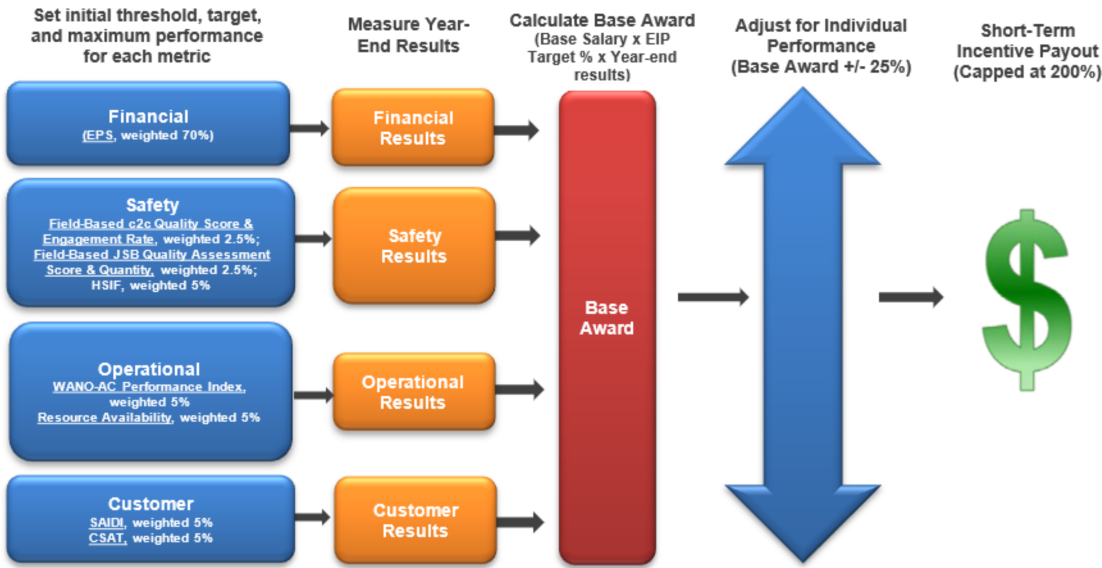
Set initial threshold, target, and maximum performance for each metric

Measure Year-End Results

Calculate Base Award (Base Salary x EIP Target % x Year-end results)

Adjust for Individual Performance (Base Award +/- 25%)

Short-Term Incentive Payout (Capped at 200%)

Financial
(EPS, weighted 70%)

Financial Results

Safety
Field-Based c2c Quality Score & Engagement Rate, weighted 2.5%; Field-Based JSB Quality Assessment Score & Quantity, weighted 2.5%; HSIF, weighted 5%

Safety Results

Base Award

Operational
WANO-AC Performance Index, weighted 5%
Resource Availability, weighted 5%

Operational Results

Customer
SAIDI, weighted 5%
CSAT, weighted 5%

Customer Results

$